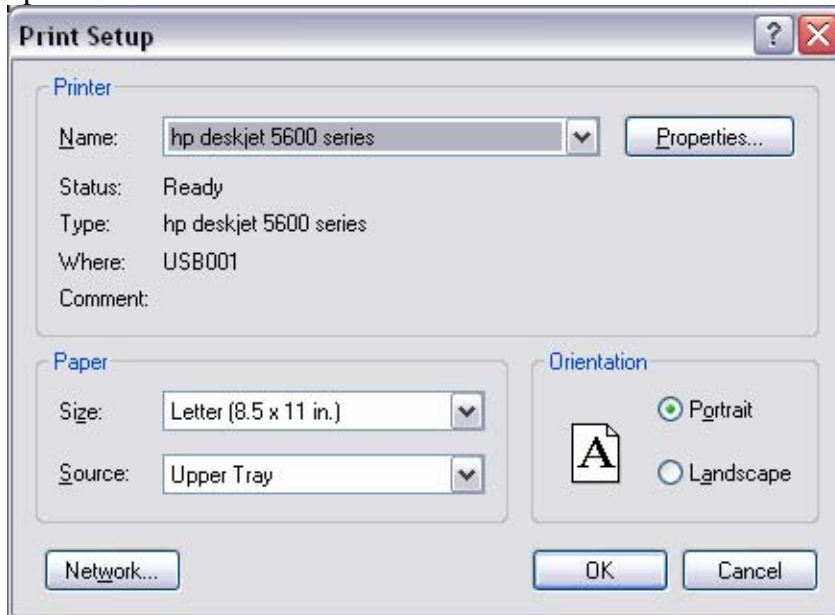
Print Setup

?

Printer

Name: hp deskjet 5600 series

Properties...

Status: Ready

Type: hp deskjet 5600 series

Where: USB001

Comment:

Paper

Size: Letter (8.5 x 11 in.)

Source: Upper Tray

Orientation

A

Portrait

Landscape

Network...

OK

Cancel